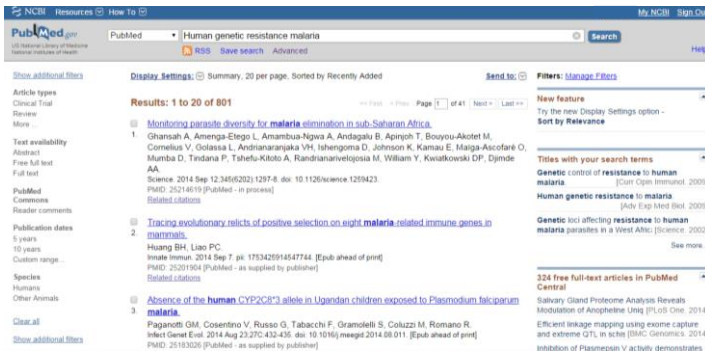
NCBI Resources How To

My NCBI Sign Ou

PubMed.gov
US National Library of Medicine
National Institutes of Health

PubMed

Human genetic resistance malaria

Search

RSS Save search Advanced

Help

Show additional filters

Article types
Clinical Trial
Review
More ...

Text availability
Abstract
Free full text
Full text

PubMed Commons
Reader comments

Publication dates
5 years
10 years
Custom range...

Species
Humans
Other Animals

Clear all

Show additional filters

Display Settings: Summary, 20 per page, Sorted by Recently Added

Send to:

Results: 1 to 20 of 801

<< First < Prev Page 1 of 41 Next > Last >>

1. Monitoring parasite diversity for malaria elimination in sub-Saharan Africa.
Ghansah A, Amenga-Etego L, Amambua-Ngwa A, Andagalu B, Apinjoh T, Bouyou-Akotet M, Cornelius V, Golassa L, Andrianaranjaka VH, Ishengoma D, Johnson K, Kamau E, Maiga-Ascofaré O, Mumba D, Tindana P, Tshefu-Kitoto A, Randrianarivelojosia M, William Y, Kwiatkowski DP, Djimde AA.
Science. 2014 Sep 12;345(6202):1297-8. doi: 10.1126/science.1259423.
PMID: 25214619 [PubMed - in process]
Related citations

2. Tracing evolutionary relicts of positive selection on eight malaria-related immune genes in mammals.
Huang BH, Liao PC.
Innate Immun. 2014 Sep 7. pii: 1753425914547744. [Epub ahead of print]
PMID: 25201904 [PubMed - as supplied by publisher]
Related citations

3. Absence of the human CYP2C8*3 allele in Ugandan children exposed to Plasmodium falciparum malaria.
Paganotti GM, Cosentino V, Russo G, Tabacchi F, Gramolelli S, Coluzzi M, Romano R.
Infect Genet Evol. 2014 Aug 23;27C:432-435. doi: 10.1016/j.meegid.2014.08.011. [Epub ahead of print]
PMID: 25183026 [PubMed - as supplied by publisher]

Filters: Manage Filters

New feature
Try the new Display Settings option - Sort by Relevance

Titles with your search terms
Genetic control of resistance to human malaria. [Curr Opin Immunol. 2009]
Human genetic resistance to malaria [Adv Exp Med Biol. 2009]
Genetic loci affecting resistance to human malaria parasites in a West Afric [Science. 2002]
See more...

324 free full-text articles in PubMed Central
Salivary Gland Proteome Analysis Reveals Modulation of Anopheline Uniq [PLoS One. 2014]
Efficient linkage mapping using exome capture and extreme QTL in schis [BMC Genomics. 2014]
Inhibition of Plasmepsin V activity demonstrates